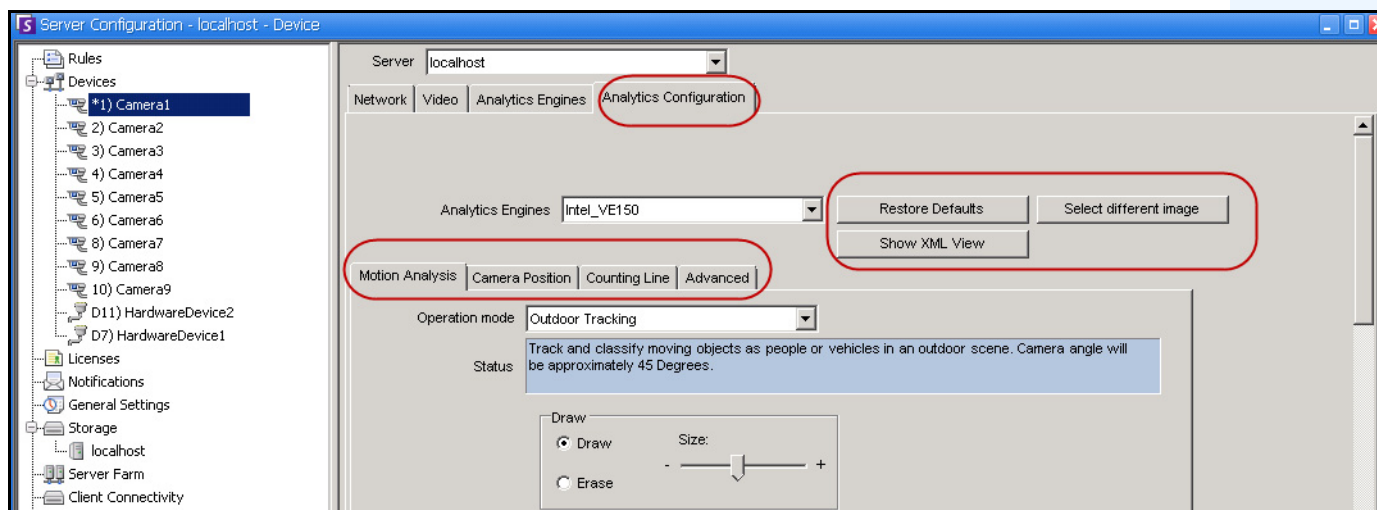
Server Configuration - localhost - Device

Rules
Devices
*1) Camera1
2) Camera2
3) Camera3
4) Camera4
5) Camera5
6) Camera6
8) Camera7
9) Camera8
10) Camera9
D11) HardwareDevice2
D7) HardwareDevice1
Licenses
Notifications
General Settings
Storage
localhost
Server Farm
Client Connectivity

Server localhost

Network | Video | Analytics Engines | Analytics Configuration

Analytics Engines Intel_VE150

Restore Defaults
Select different image
Show XML View

Motion Analysis | Camera Position | Counting Line | Advanced

Operation mode Outdoor Tracking

Status Track and classify moving objects as people or vehicles in an outdoor scene. Camera angle will be approximately 45 Degrees.

Draw
Draw
Erase
Size:
-
+